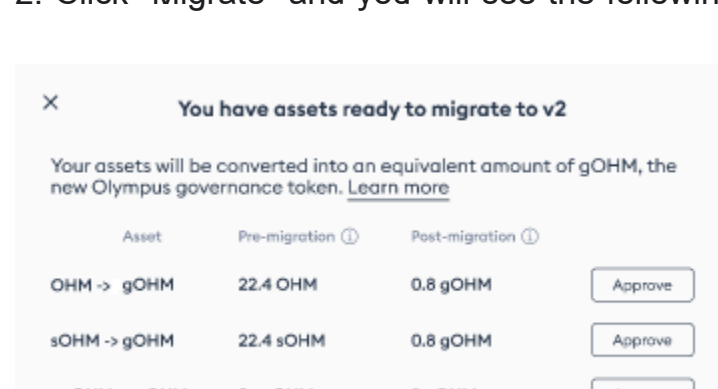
2. Click "Migrate" and you will see the followin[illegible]

×

You have assets ready to migrate to v2

Your assets will be converted into an equivalent amount of gOHM, the new Olympus governance token. Learn more

| Asset | Pre-migration ⓘ | Post-migration ⓘ | |
|---|---|---|---|
| OHM -> gOHM | 22.4 OHM | 0.8 gOHM | Approve |
| sOHM -> gOHM | 22.4 sOHM | 0.8 gOHM | Approve |
| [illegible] | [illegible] | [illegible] | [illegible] |